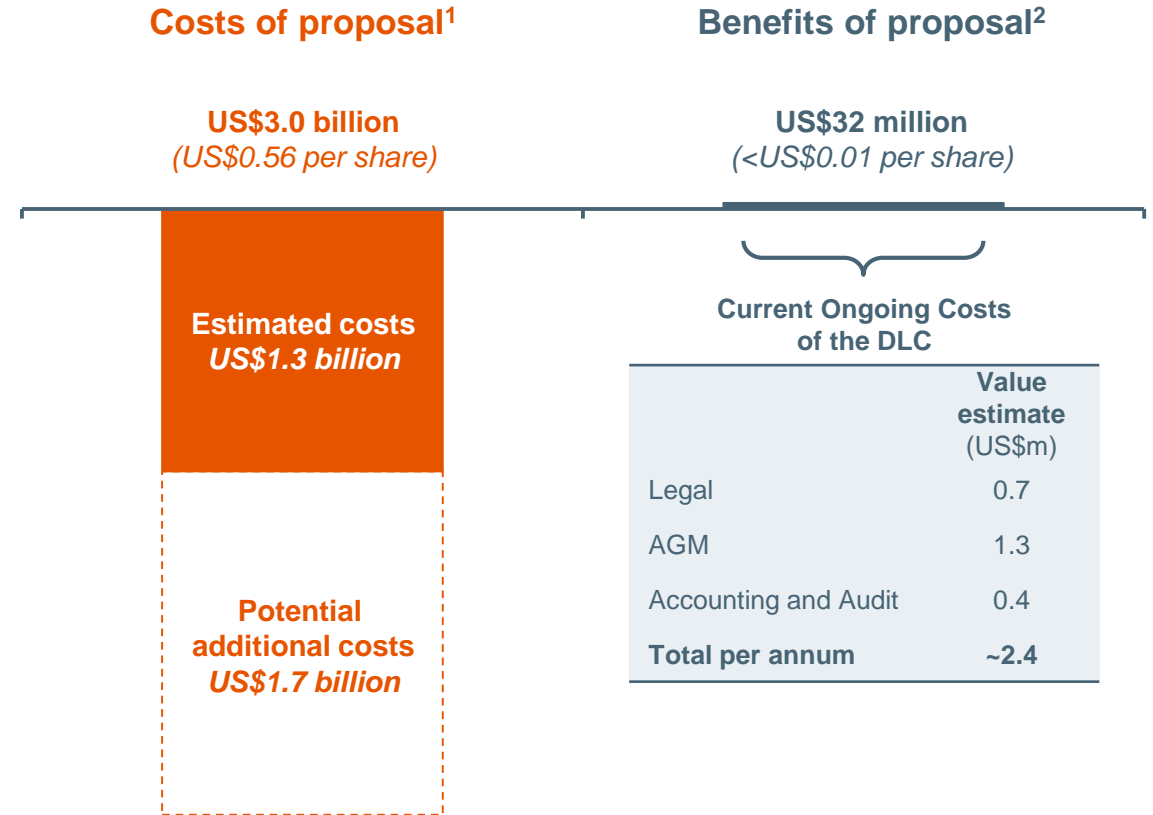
Costs of proposal$^1$

US$3.0 billion
(US$0.56 per share)

Estimated costs
US$1.3 billion

Potential additional costs
US$1.7 billion

Benefits of proposal$^2$

US$32 million
(<US$0.01 per share)

Current Ongoing Costs of the DLC

| | Value estimate (US$m) |
|---|---|
| Legal | 0.7 |
| AGM | 1.3 |
| Accounting and Audit | 0.4 |
| **Total per annum** | **~2.4** |